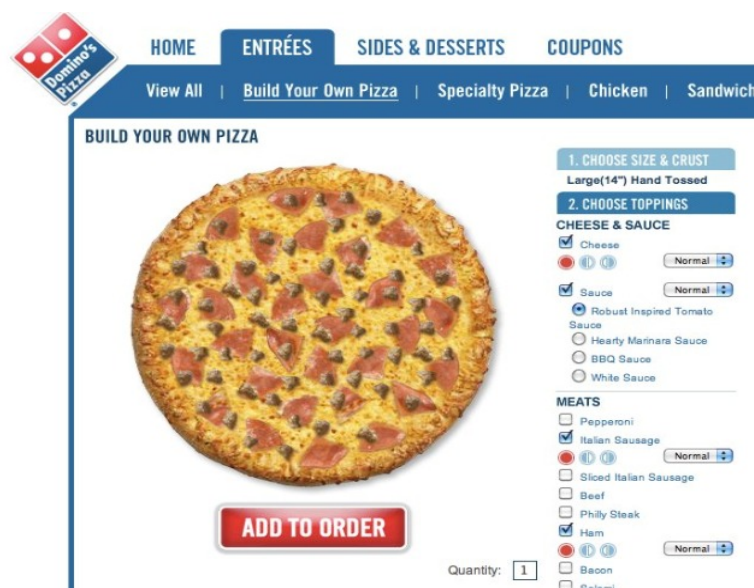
Domino's Pizza

HOME | ENTRÉES | SIDES & DESSERTS | COUPONS

View All | Build Your Own Pizza | Specialty Pizza | Chicken | Sandwich

BUILD YOUR OWN PIZZA

1. CHOOSE SIZE & CRUST
Large(14") Hand Tossed

2. CHOOSE TOPPINGS
CHEESE & SAUCE
Cheese
Normal
Sauce
Normal
Robust Inspired Tomato Sauce
Hearty Marinara Sauce
BBQ Sauce
White Sauce

MEATS
Pepperoni
Italian Sausage
Normal
Sliced Italian Sausage
Beef
Philly Steak
Ham
Normal
Bacon
Salami

ADD TO ORDER

Quantity: 1